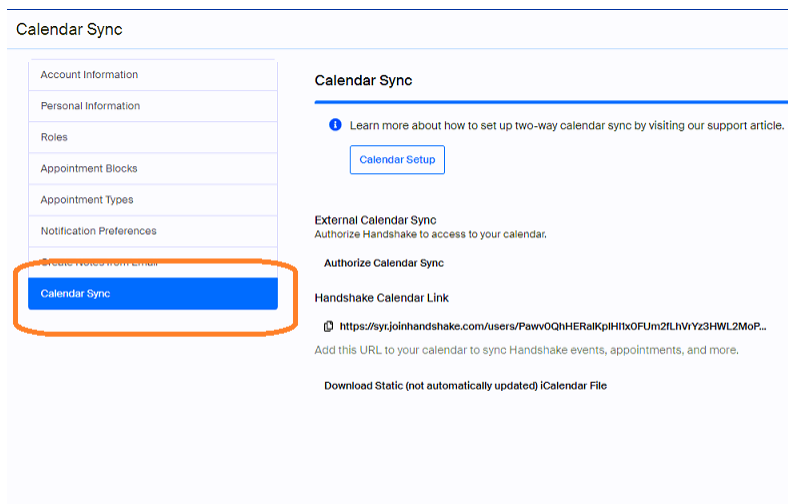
Calendar Sync

Account Information
Personal Information
Roles
Appointment Blocks
Appointment Types
Notification Preferences
Create Notes from Email
Calendar Sync

Calendar Sync

Learn more about how to set up two-way calendar sync by visiting our support article.

Calendar Setup

External Calendar Sync
Authorize Handshake to access to your calendar.

Authorize Calendar Sync

Handshake Calendar Link

https://syr.joinhandshake.com/users/Pawv0QhHERalKplHI1x0FUm2fLhVrYz3HWL2MoP...

Add this URL to your calendar to sync Handshake events, appointments, and more.

Download Static (not automatically updated) iCalendar File